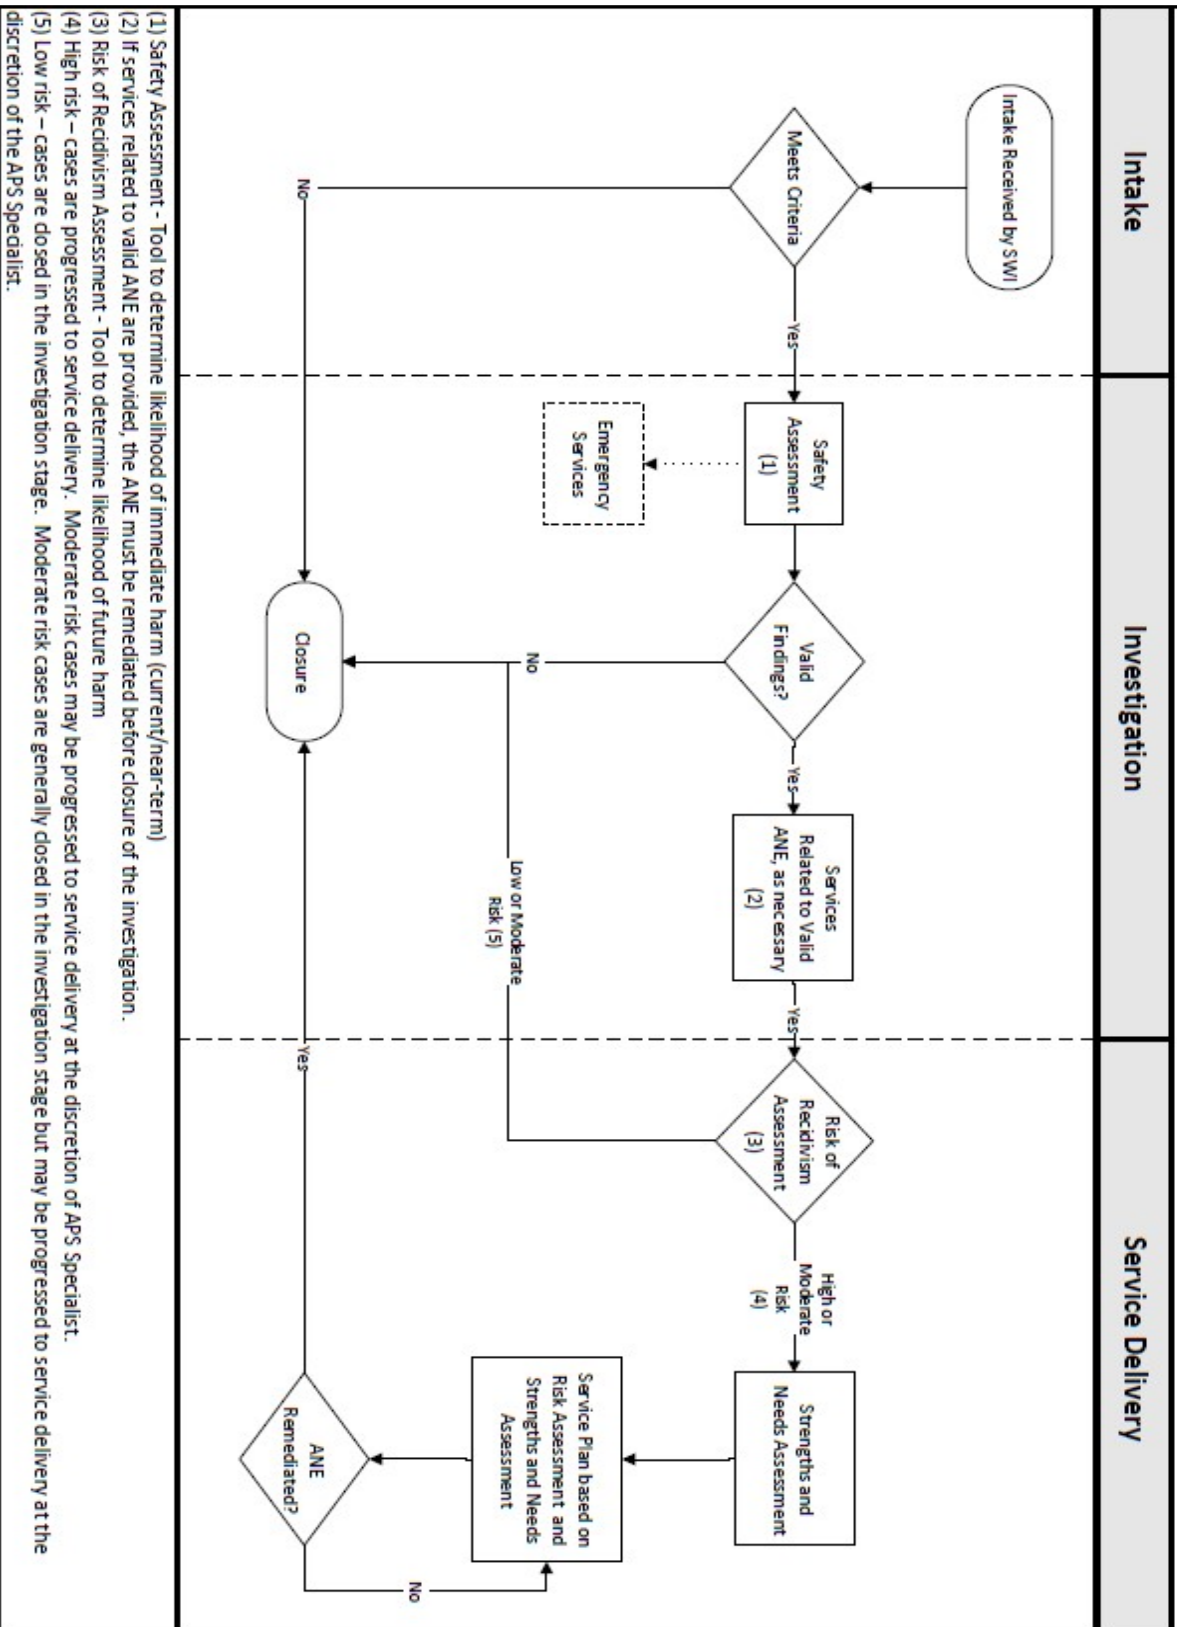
Intake

Investigation

Service Delivery

Intake Received by SWI

Meets Criteria

Yes

No

Safety Assessment (1)

Emergency Services

Valid Findings?

No

Yes

Closure

Services Related to Valid ANE, as necessary (2)

Low or Moderate Risk (5)

Yes

Risk of Recidivism Assessment (3)

High or Moderate Risk (4)

Strengths and Needs Assessment

Service Plan based on Risk Assessment and Strengths and Needs Assessment

ANE Remediated?

No

Yes

(1) Safety Assessment - Tool to determine likelihood of immediate harm (current/near-term)
(2) If services related to valid ANE are provided, the ANE must be remediated before closure of the investigation.
(3) Risk of Recidivism Assessment - Tool to determine likelihood of future harm
(4) High risk – cases are progressed to service delivery. Moderate risk cases may be progressed to service delivery at the discretion of APS Specialist.
(5) Low risk – cases are closed in the investigation stage. Moderate risk cases are generally closed in the investigation stage but may be progressed to service delivery at the discretion of the APS Specialist.